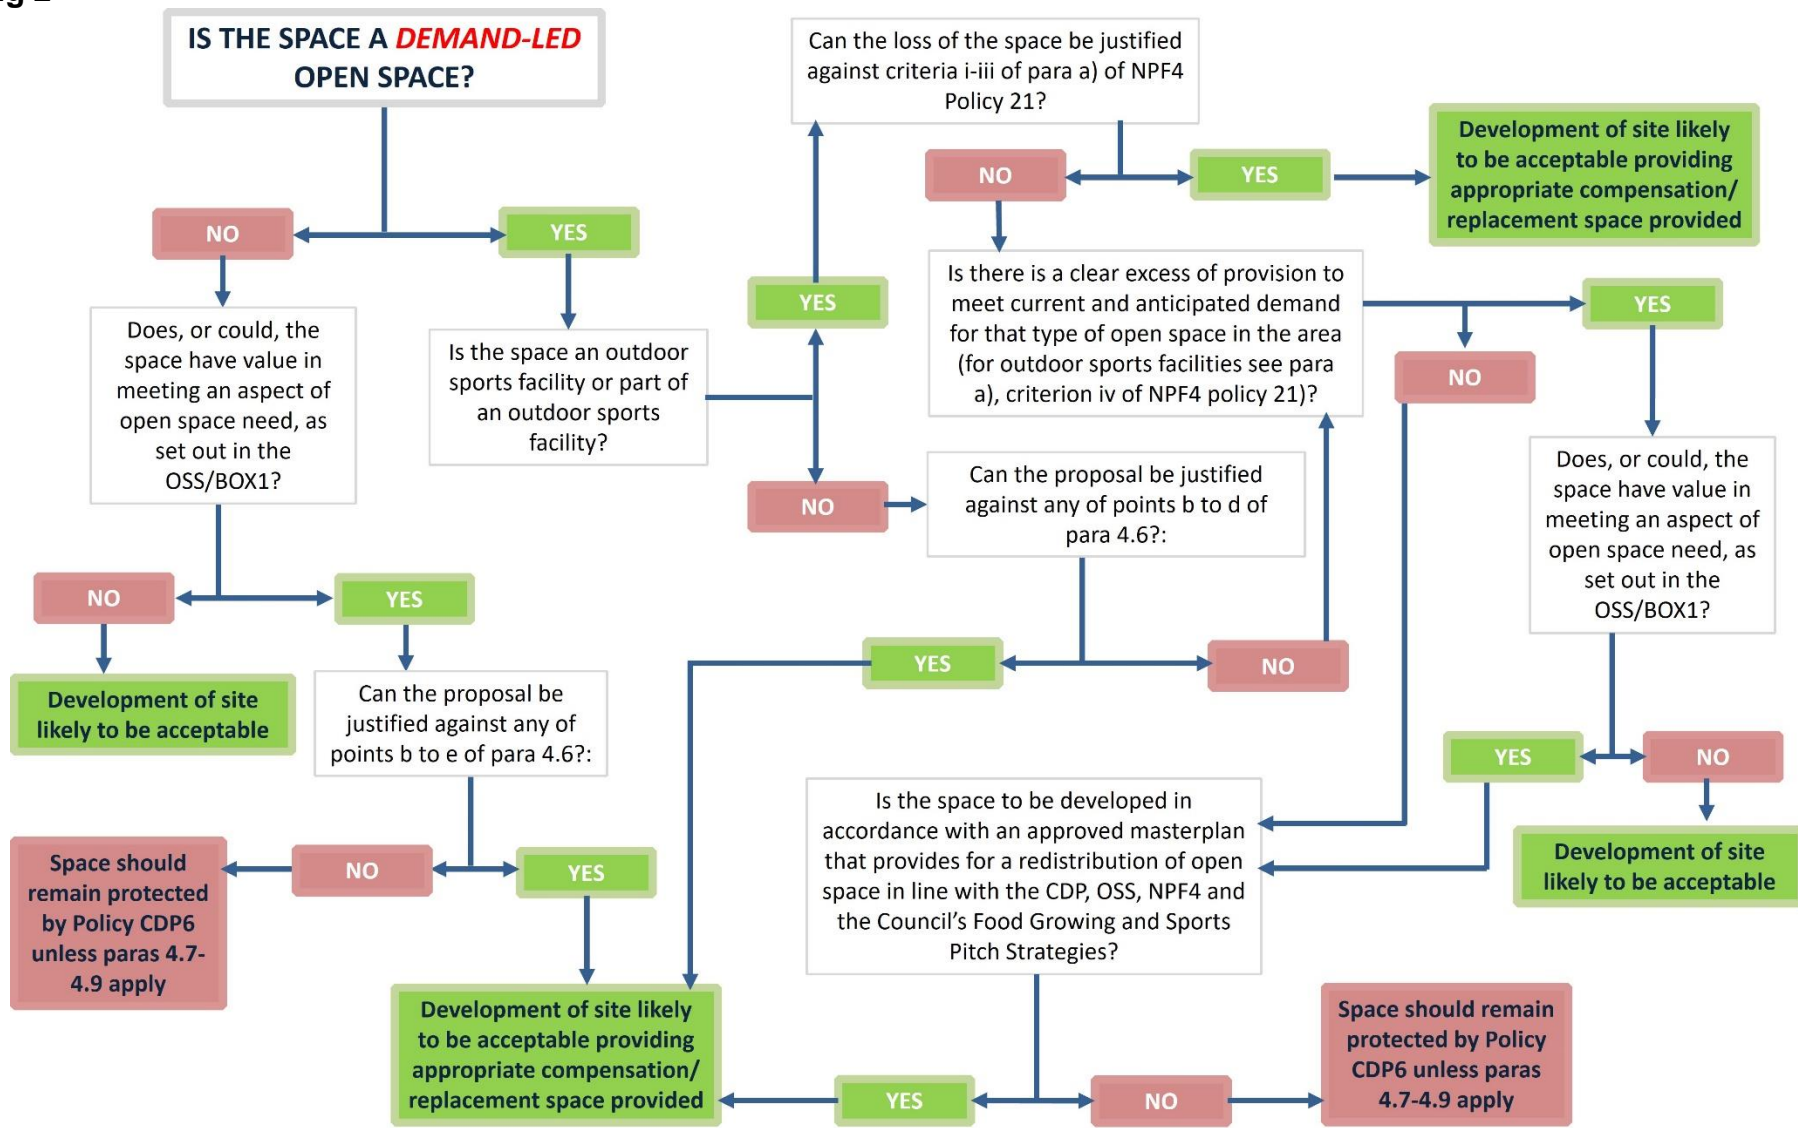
IS THE SPACE A DEMAND-LED OPEN SPACE?

NO

YES

Does, or could, the space have value in meeting an aspect of open space need, as set out in the OSS/BOX1?

Is the space an outdoor sports facility or part of an outdoor sports facility?

NO

YES

Development of site likely to be acceptable

Can the proposal be justified against any of points b to e of para 4.6?:

Space should remain protected by Policy CDP6 unless paras 4.7-4.9 apply

NO

YES

Development of site likely to be acceptable providing appropriate compensation/ replacement space provided

YES

NO

Can the loss of the space be justified against criteria i-iii of para a) of NPF4 Policy 21?

NO

YES

Development of site likely to be acceptable providing appropriate compensation/ replacement space provided

Is there is a clear excess of provision to meet current and anticipated demand for that type of open space in the area (for outdoor sports facilities see para a), criterion iv of NPF4 policy 21)?

YES

NO

Can the proposal be justified against any of points b to d of para 4.6?:

YES

NO

Does, or could, the space have value in meeting an aspect of open space need, as set out in the OSS/BOX1?

YES

NO

Development of site likely to be acceptable

Is the space to be developed in accordance with an approved masterplan that provides for a redistribution of open space in line with the CDP, OSS, NPF4 and the Council's Food Growing and Sports Pitch Strategies?

YES

NO

Space should remain protected by Policy CDP6 unless paras 4.7-4.9 apply